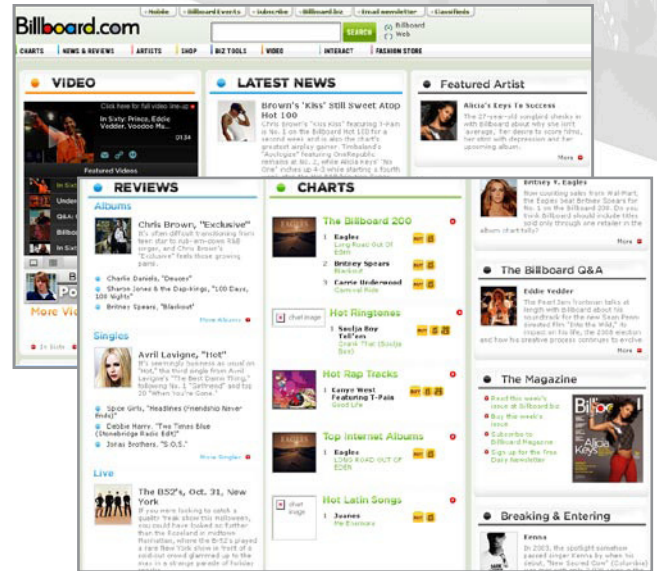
Billboard.com

Mobile | Billboard Events | Subscribe | Billboard.biz | Email newsletter | Classifieds

SEARCH

Billboard
Web

CHARTS | NEWS & REVIEWS | ARTISTS | SHOP | BIZ TOOLS | VIDEO | INTERACT | FASHION STORE

VIDEO

Click here for full video line-up

In Sixty: Prince, Eddie Vedder, Voodoo M...

Featured Videos

LATEST NEWS

Brown's "Kiss" Still Sweet Atop Hot 100

Chris Brown's "Kiss Kiss" featuring T-Pain is No. 1 on the Billboard Hot 100 for a second week and is also the chart's greatest airplay gainer. Timbaland's "Apologize" featuring OneRepublic remains at No. 2, while Alicia Keys' "No One" rides up a spot to a fourth

Featured Artist

Alicia's Keys To Success

The 27-year-old songbird chooses in with Billboard about why she isn't 'average,' her desire to score films, her bout with depression and her upcoming album.

More

REVIEWS

Albums

Chris Brown, "Exclusive"

It's often difficult transitioning from teen star to rub-arm-owes R&B singer, and Chris Brown's "Exclusive" feels those growing pains.

Charlie Daniels, "Deuces"

Sharon Jones & the Dap-Kings, "100 Days, 100 Nights"

Britney Spears, "Blackout"

More Albums

Singles

Avril Lavigne, "Hot"

It's seemingly business as usual on "Hot," the third single from Avril Lavigne's "The Best Damn Thing," following No. 1 "Girlfriend" and top 20 "When You're Gone."

Spice Girls, "Headlines (Friendship Never Ends)"

Debbie Harry, "Two Times Blue (Stonebridge Radio Edit)"

Jonas Brothers, "S.O.S."

More Singles

Live

The B52's, Oct. 31, New York

If you were looking to catch a quality freak show this Halloween, you would have looked no further than the Roseland in midtown Manhattan, where the B-52's played a rare New York show in front of a sold-out crowd glammed up to the max in a strange parade of

CHARTS

The Billboard 200

1 Eagles
Long Road Out Of Eden

2 Britney Spears
Blackout

3 Carrie Underwood
Carnival Ride

Hot Ringtones

chart image

1 Soulja Boy Tell'em
Crank That (Soulja Boy)

Hot Rap Tracks

1 Kanye West Featuring T-Pain
Good Life

Top Internet Albums

1 Eagles
LONG ROAD OUT OF EDEN

Hot Latin Songs

chart image

1 Juanes
Me Enamora

Britney V. Eagles

Now counting sales from Wal-Mart, the Eagles beat Britney Spears for a No. 1 debut on the Billboard 200. Do you think Billboard should include titles sold only through one retailer in the album chart tally?

More

The Billboard Q&A

Eddie Vedder

The Pearl Jam frontman talks at length with Billboard about his soundtrack for the new Sean Penn-directed film "Into the Wild," for how his creative process continues to evolve

More

The Magazine

Read this week's issue of Billboard.biz

Buy this week's issue

Subscribe to Billboard Magazine

Sign up for the free Daily Newsletter

Billboard

Alicia Keys

Breaking & Entering

Feona

In 2003, the spotlight somehow passed singer Feona by when his debut, "New Secret One" (Columbia)

More Vid

In Sixty

In Si

Q&A

Po